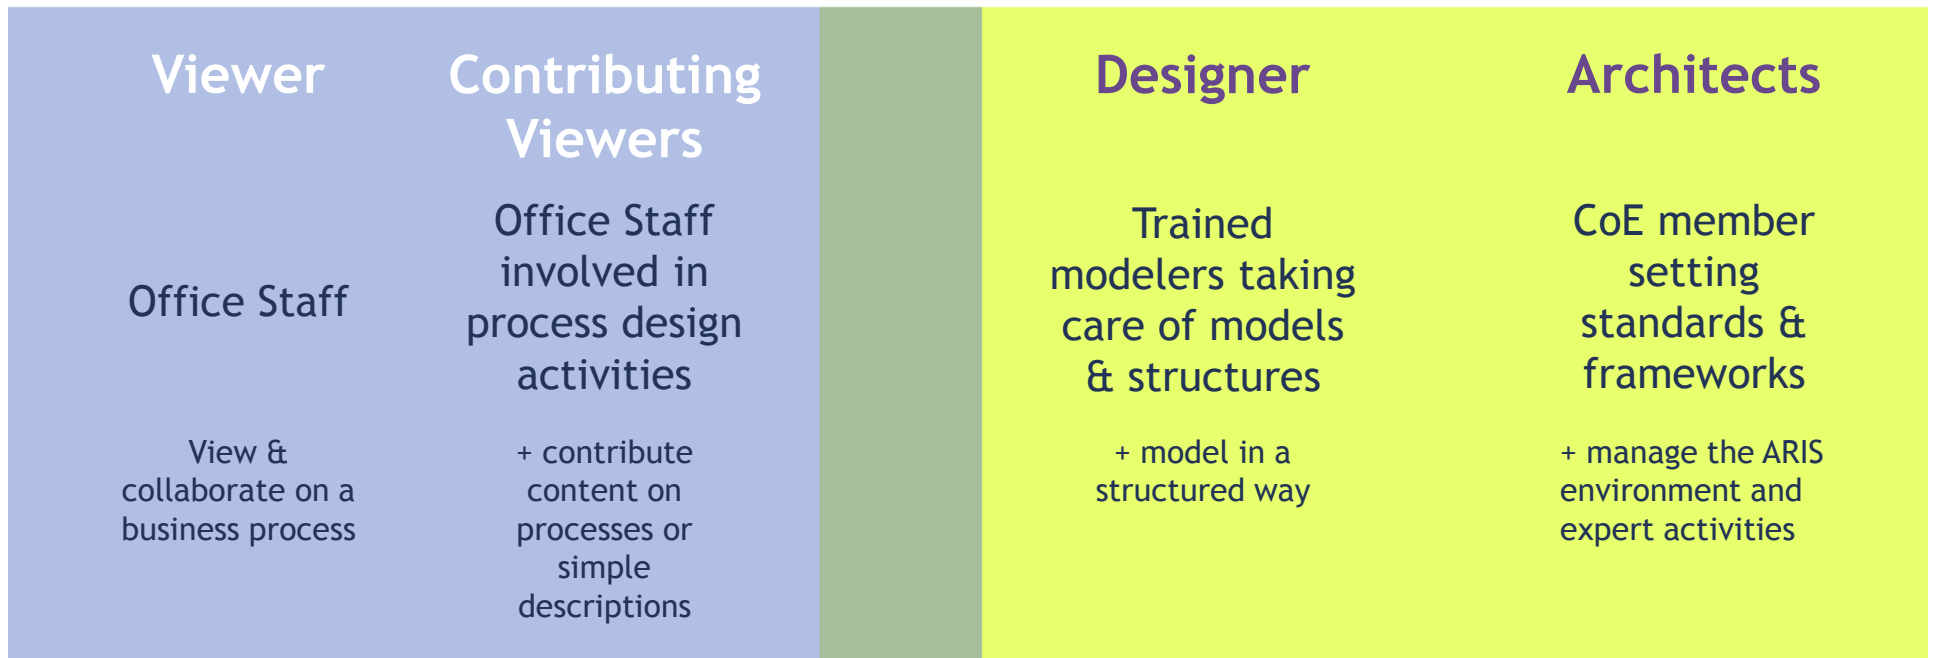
Viewer

Office Staff

View & collaborate on a business process

Contributing Viewers

Office Staff involved in process design activities

+ contribute content on processes or simple descriptions

Designer

Trained modelers taking care of models & structures

+ model in a structured way

Architects

CoE member setting standards & frameworks

+ manage the ARIS environment and expert activities